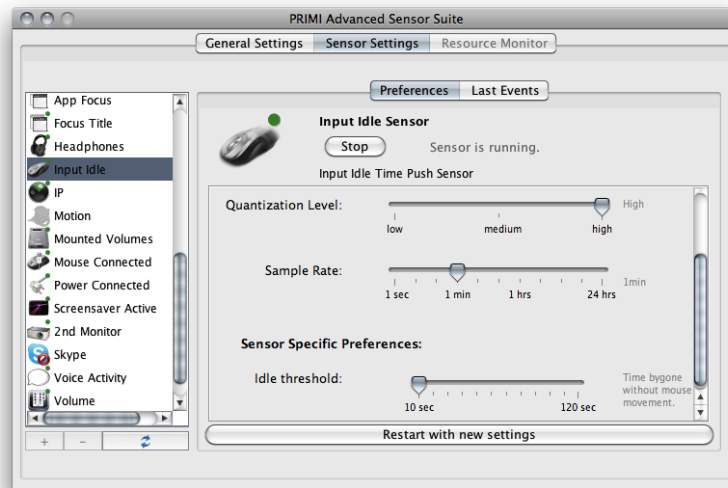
PRIMI Advanced Sensor Suite

General Settings | Sensor Settings | Resource Monitor

App Focus
Focus Title
Headphones
Input Idle
IP
Motion
Mounted Volumes
Mouse Connected
Power Connected
Screensaver Active
2nd Monitor
Skype
Voice Activity
Volume

+ -

Preferences | Last Events

Input Idle Sensor

Stop

Sensor is running.

Input Idle Time Push Sensor

Quantization Level:

low medium high

High

Sample Rate:

1 sec 1 min 1 hrs 24 hrs

1min

Sensor Specific Preferences:

Idle threshold:

10 sec 120 sec

Time bygone without mouse movement.

Restart with new settings